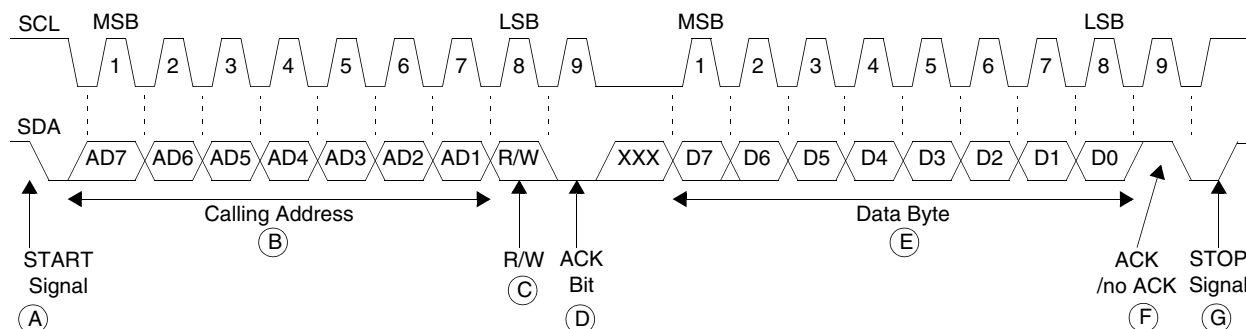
SCL
MSB
1
2
3
4
5
6
7
LSB
8
9
MSB
1
2
3
4
5
6
7
LSB
8
9

SDA
AD7
AD6
AD5
AD4
AD3
AD2
AD1
R/W
XXX
D7
D6
D5
D4
D3
D2
D1
D0

Calling Address
B
Data Byte
E

START Signal
A
R/W
C
ACK Bit
D
ACK /no ACK
F
STOP Signal
G